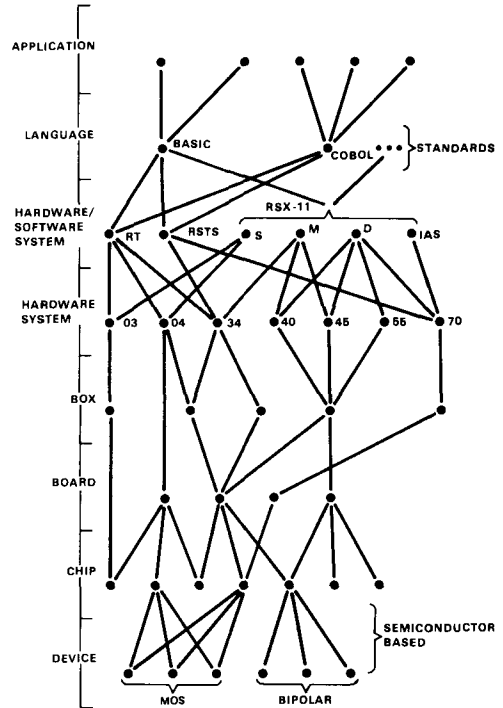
APPLICATION

LANGUAGE

BASIC

COBOL

STANDARDS

HARDWARE/ SOFTWARE SYSTEM

RSX-11

RT

RSTS

S

M

D

IAS

HARDWARE SYSTEM

03

04

34

40

45

55

70

BOX

BOARD

CHIP

DEVICE

SEMICONDUCTOR BASED

MOS

BIPOLAR